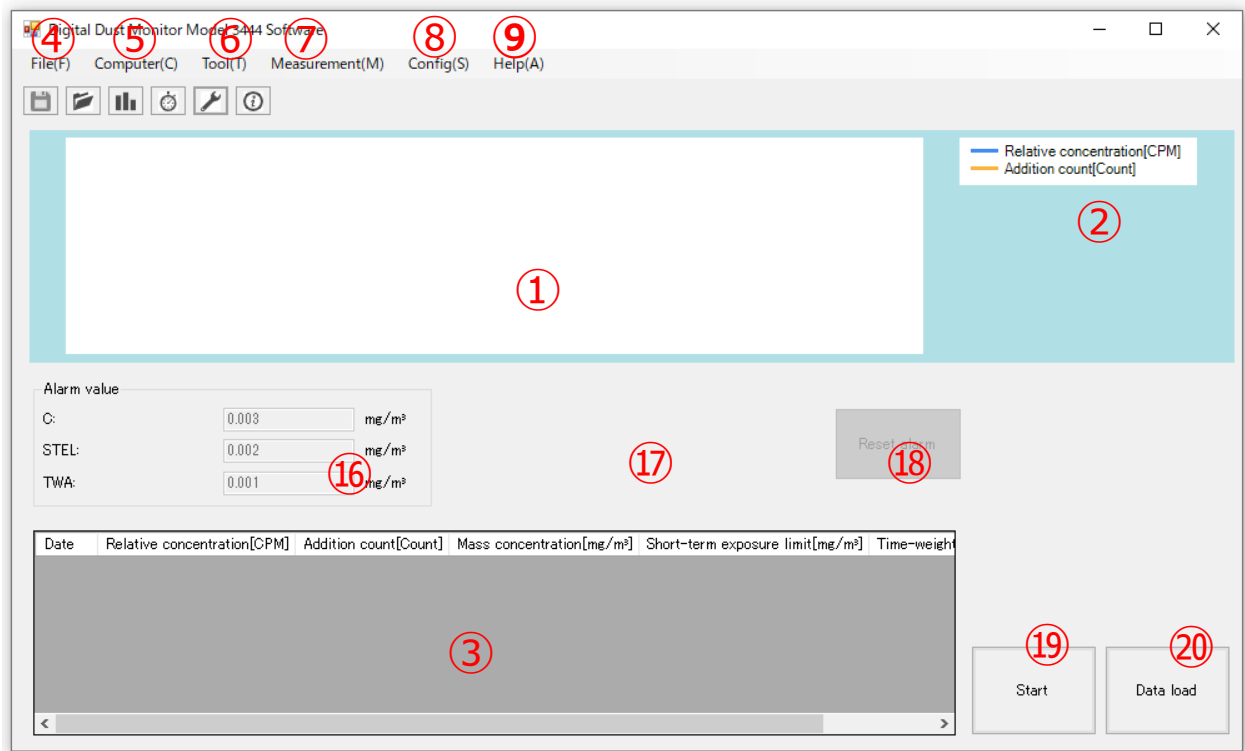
Digital Dust Monitor Model 3444 Software

④ ⑤ ⑥ ⑦ ⑧ ⑨

File(F) Computer(C) Tool(T) Measurement(M) Config(S) Help(A)

Relative concentration[CPM]
Addition count[Count]

②

①

Alarm value

C: 0.003 mg/m³

STEL: 0.002 mg/m³

TWA: 0.001 mg/m³

⑯

⑰

Reset alarm

⑱

| Date | Relative concentration[CPM] | Addition count[Count] | Mass concentration[mg/m³] | Short-term exposure limit[mg/m³] | Time-weight |
|---|---|---|---|---|---|

③

⑲

Start

⑳

Data load